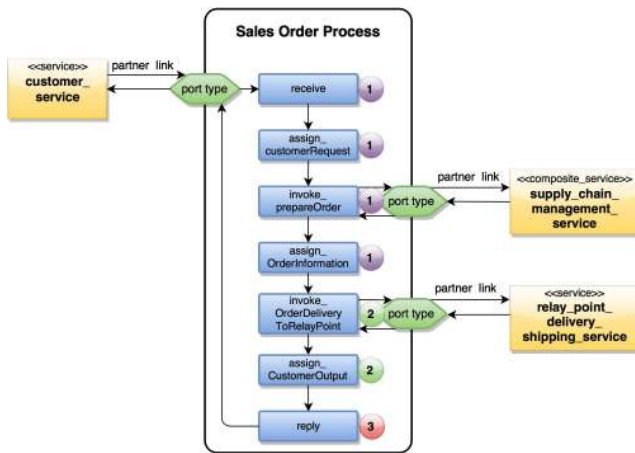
Sales Order Process

<<service>>
customer_
service

partner link

port type

receive
1

assign_
customerRequest
1

invoke_
prepareOrder
1

port type

partner link

<<composite_service>>
supply_chain_
management_
service

assign_
OrderInformation
1

invoke_
OrderDelivery
ToRelayPoint
2

port type

partner link

<<service>>
relay_point_
delivery_
shipping_service

assign_
CustomerOutput
2

reply
3